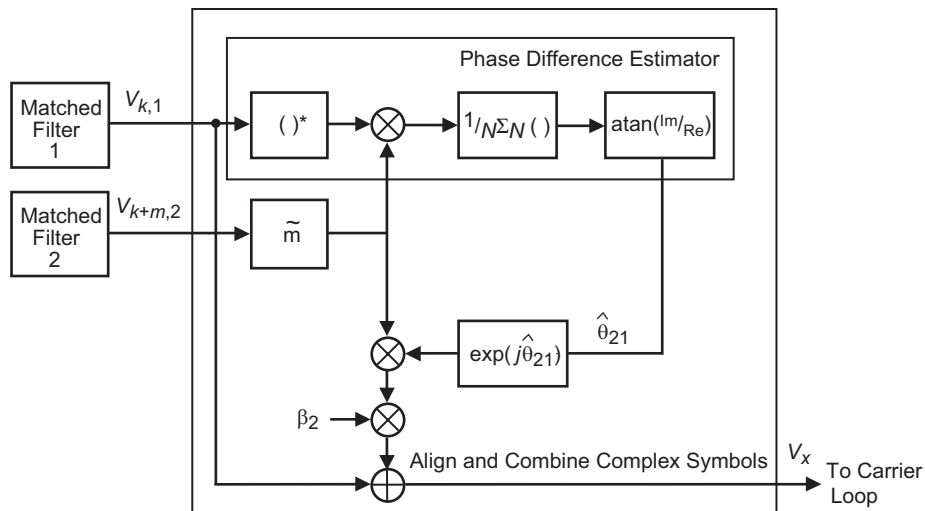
Phase Difference Estimator

Matched Filter 1

$V_{k,1}$

$(\ )^*$

$^1/_N\Sigma_N(\ )$

atan($^{Im}/_{Re}$)

Matched Filter 2

$V_{k+m,2}$

$\tilde{m}$

$\hat{\theta}_{21}$

$\exp(j\hat{\theta}_{21})$

$\beta_2$

Align and Combine Complex Symbols

$V_x$

To Carrier Loop